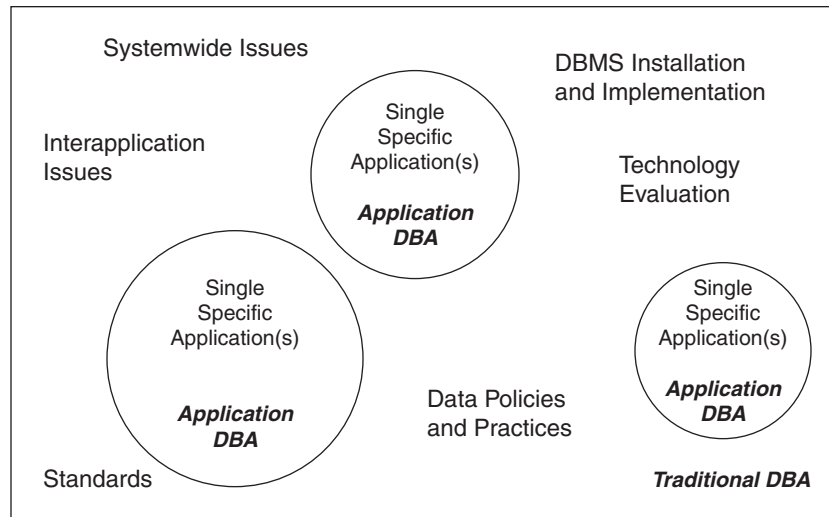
Systemwide Issues

DBMS Installation and Implementation

Interapplication Issues

Single Specific Application(s)

***Application DBA***

Technology Evaluation

Single Specific Application(s)

***Application DBA***

Single Specific Application(s)

***Application DBA***

Data Policies and Practices

Standards

***Traditional DBA***